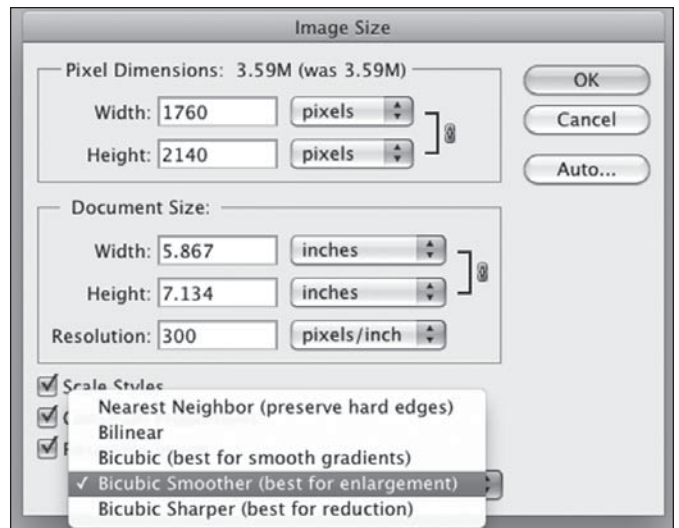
Image Size

Pixel Dimensions: 3.59M (was 3.59M)

Width: 1760 pixels

Height: 2140 pixels

OK

Cancel

Auto...

Document Size:

Width: 5.867 inches

Height: 7.134 inches

Resolution: 300 pixels/inch

Scale Styles

C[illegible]

R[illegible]

Nearest Neighbor (preserve hard edges)
Bilinear
Bicubic (best for smooth gradients)
✓ Bicubic Smoother (best for enlargement)
Bicubic Sharper (best for reduction)